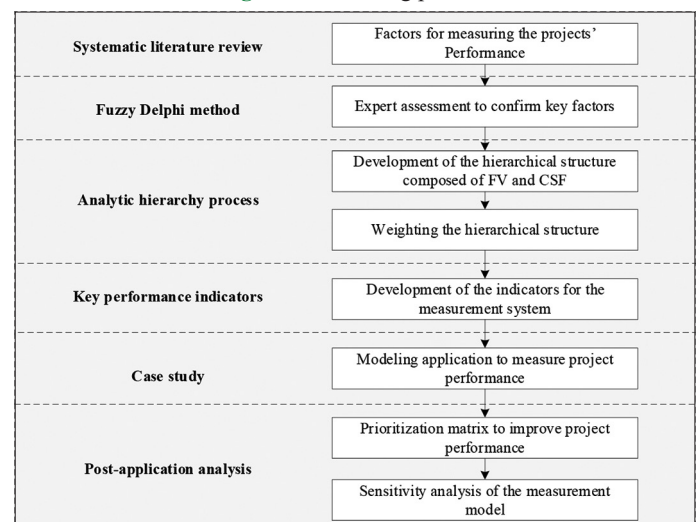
Systematic literature review

Factors for measuring the projects' Performance

Fuzzy Delphi method

Expert assessment to confirm key factors

Analytic hierarchy process

Development of the hierarchical structure composed of FV and CSF

Weighting the hierarchical structure

Key performance indicators

Development of the indicators for the measurement system

Case study

Modeling application to measure project performance

Post-application analysis

Prioritization matrix to improve project performance

Sensitivity analysis of the measurement model